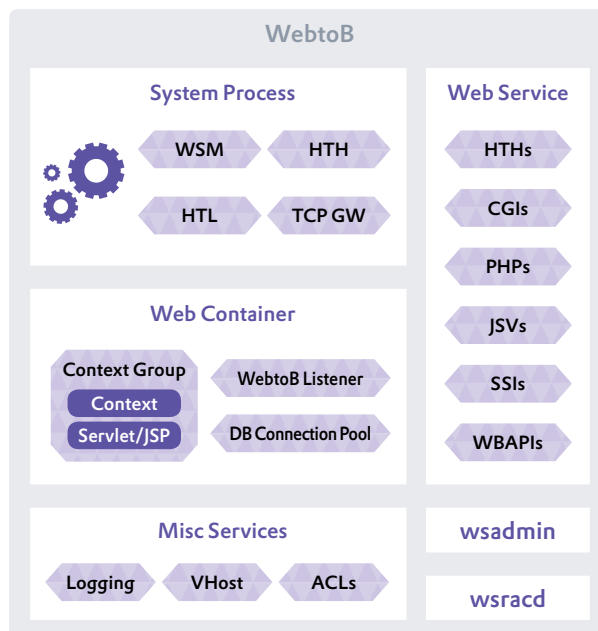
WebtoB

System Process

WSM

HTH

HTL

TCP GW

Web Service

HTHs

CGIs

PHPs

JSVs

SSIs

WBAPIs

Web Container

Context Group

Context

Servlet/JSP

WebtoB Listener

DB Connection Pool

Misc Services

Logging

VHost

ACLs

wsadmin

wsracd